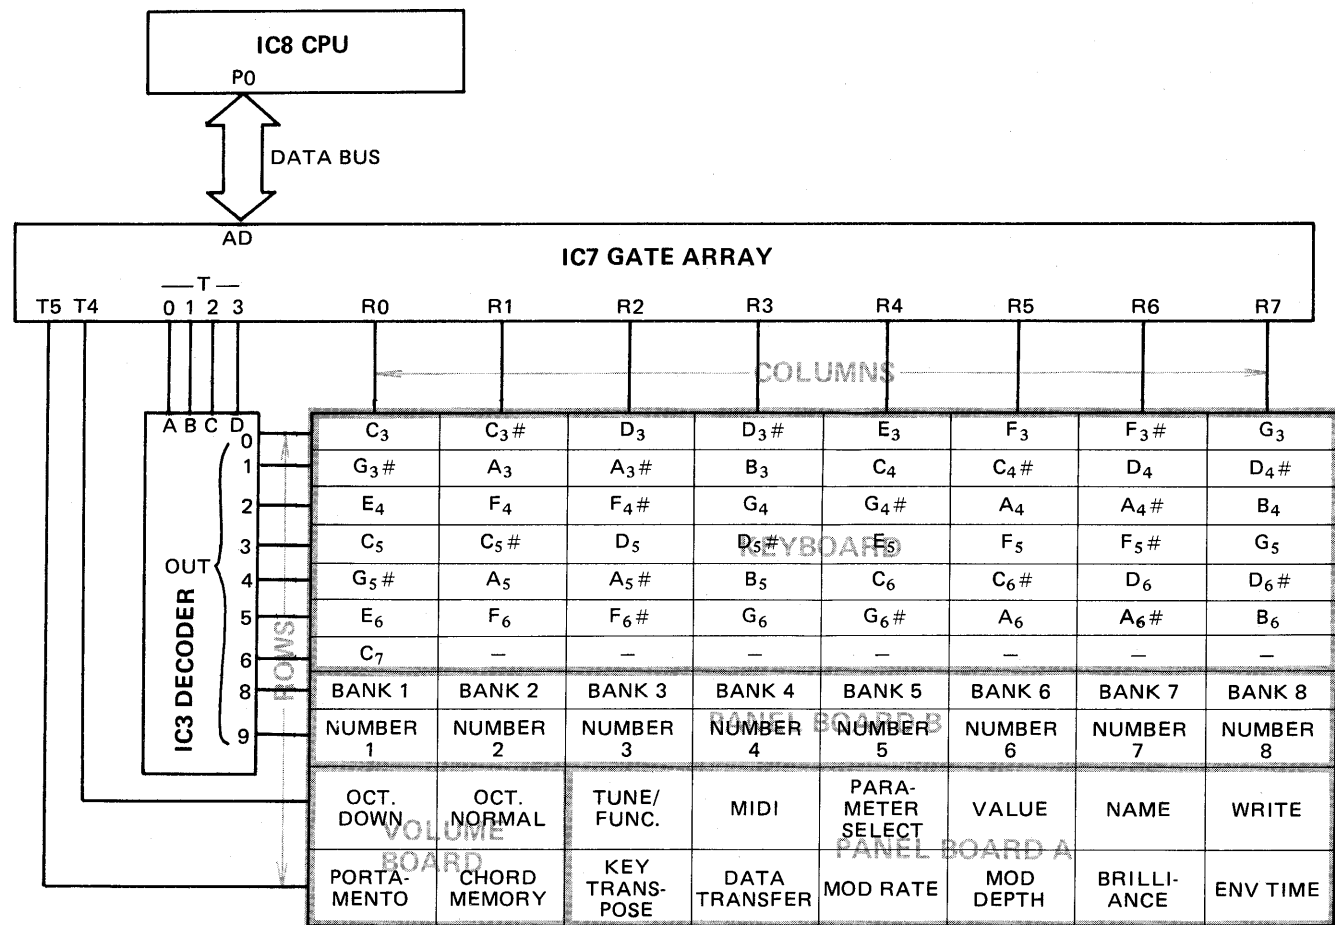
IC8 CPU
P0

DATA BUS

AD
IC7 GATE ARRAY

T5 T4 —T— 0 1 2 3 R0 R1 R2 R3 R4 R5 R6 R7

COLUMNS

A B C D

IC3 DECODER

OUT

ROWS

KEYBOARD

| | R0 | R1 | R2 | R3 | R4 | R5 | R6 | R7 |
|---|---|---|---|---|---|---|---|---|
| 0 | $C_3$ | $C_3\#$ | $D_3$ | $D_3\#$ | $E_3$ | $F_3$ | $F_3\#$ | $G_3$ |
| 1 | $G_3\#$ | $A_3$ | $A_3\#$ | $B_3$ | $C_4$ | $C_4\#$ | $D_4$ | $D_4\#$ |
| 2 | $E_4$ | $F_4$ | $F_4\#$ | $G_4$ | $G_4\#$ | $A_4$ | $A_4\#$ | $B_4$ |
| 3 | $C_5$ | $C_5\#$ | $D_5$ | $D_5\#$ | $E_5$ | $F_5$ | $F_5\#$ | $G_5$ |
| 4 | $G_5\#$ | $A_5$ | $A_5\#$ | $B_5$ | $C_6$ | $C_6\#$ | $D_6$ | $D_6\#$ |
| 5 | $E_6$ | $F_6$ | $F_6\#$ | $G_6$ | $G_6\#$ | $A_6$ | $A_6\#$ | $B_6$ |
| 6 | $C_7$ | — | — | — | — | — | — | — |
| 8 | BANK 1 | BANK 2 | BANK 3 | BANK 4 | BANK 5 | BANK 6 | BANK 7 | BANK 8 |
| 9 | NUMBER 1 | NUMBER 2 | NUMBER 3 | NUMBER 4 | NUMBER 5 | NUMBER 6 | NUMBER 7 | NUMBER 8 |
| T4 | OCT. DOWN | OCT. NORMAL | TUNE/ FUNC. | MIDI | PARAMETER SELECT | VALUE | NAME | WRITE |
| T5 | PORTAMENTO | CHORD MEMORY | KEY TRANSPOSE | DATA TRANSFER | MOD RATE | MOD DEPTH | BRILLIANCE | ENV TIME |

PANEL BOARD B

VOLUME BOARD

PANEL BOARD A